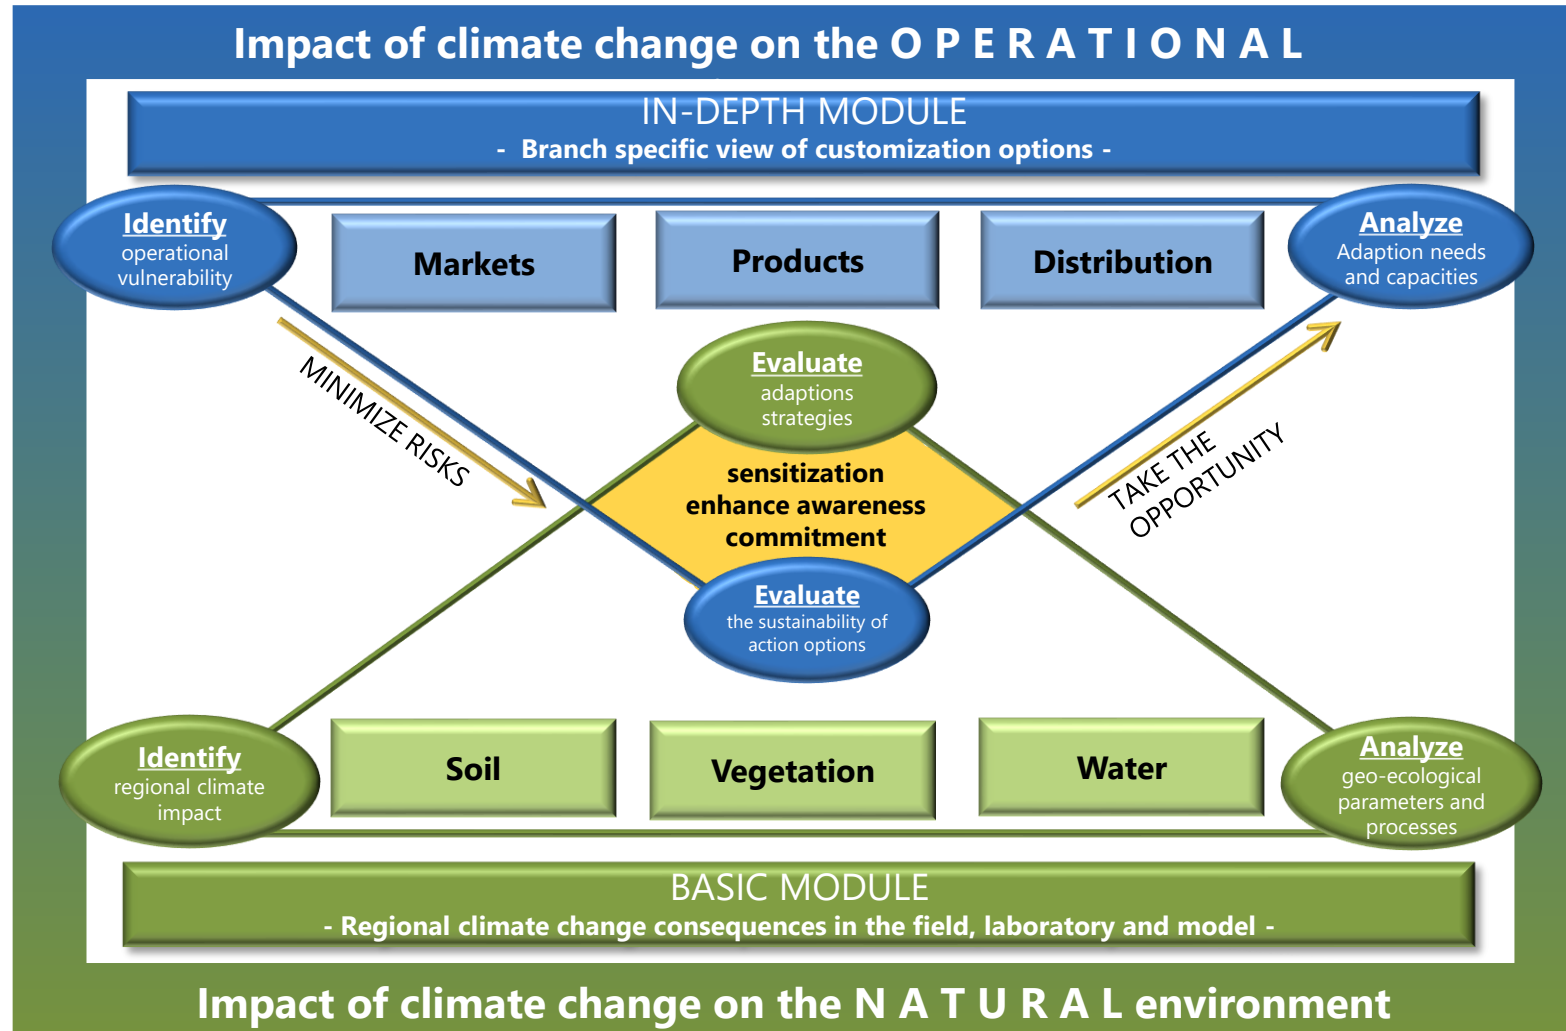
Impact of climate change on the O P E R A T I O N A L

IN-DEPTH MODULE
- Branch specific view of customization options -

Identify
operational vulnerability

Markets

Products

Distribution

Analyze
Adaption needs and capacities

MINIMIZE RISKS

Evaluate
adaptions strategies

sensitization
enhance awareness
commitment

TAKE THE OPPORTUNITY

Evaluate
the sustainability of action options

Identify
regional climate impact

Soil

Vegetation

Water

Analyze
geo-ecological parameters and processes

BASIC MODULE
- Regional climate change consequences in the field, laboratory and model -

Impact of climate change on the N A T U R A L environment